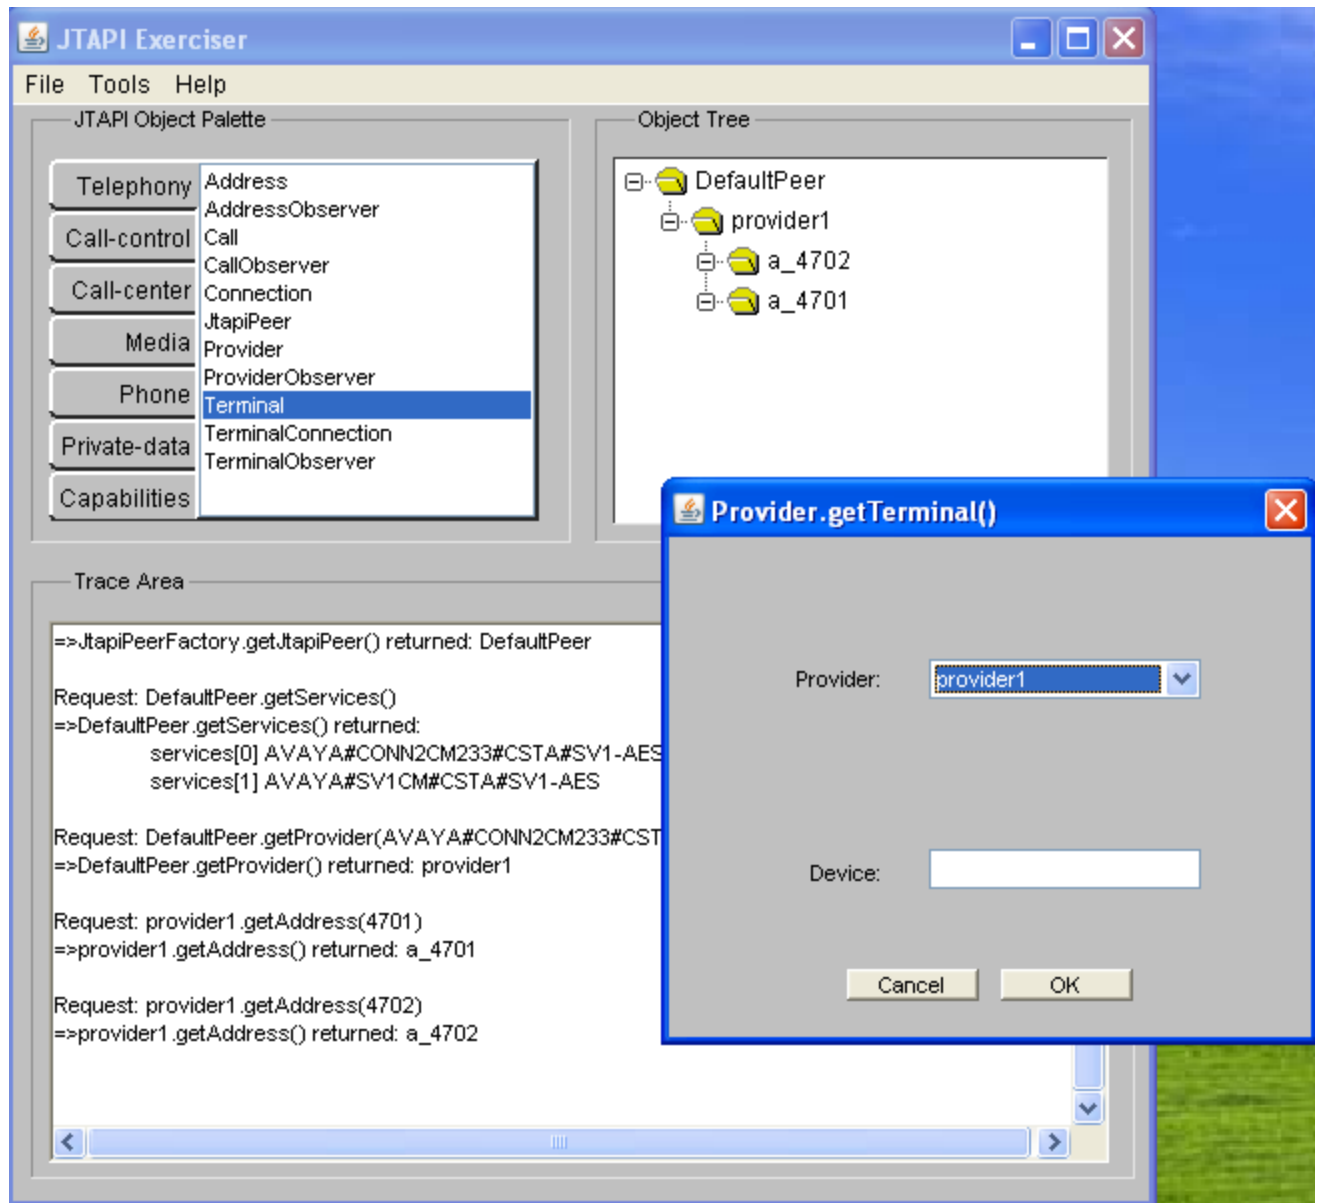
JTAPI Exerciser

File Tools Help

JTAPI Object Palette

Telephony
Call-control
Call-center
Media
Phone
Private-data
Capabilities

Address
AddressObserver
Call
CallObserver
Connection
JtapiPeer
Provider
ProviderObserver
Terminal
TerminalConnection
TerminalObserver

Object Tree

DefaultPeer
provider1
a_4702
a_4701

Trace Area

=>JtapiPeerFactory.getJtapiPeer() returned: DefaultPeer

Request: DefaultPeer.getServices()
=>DefaultPeer.getServices() returned:
services[0] AVAYA#CONN2CM233#CSTA#SV1-AES
services[1] AVAYA#SV1CM#CSTA#SV1-AES

Request: DefaultPeer.getProvider(AVAYA#CONN2CM233#CST
=>DefaultPeer.getProvider() returned: provider1

Request: provider1.getAddress(4701)
=>provider1.getAddress() returned: a_4701

Request: provider1.getAddress(4702)
=>provider1.getAddress() returned: a_4702

Provider.getTerminal()

Provider: provider1

Device:

Cancel OK